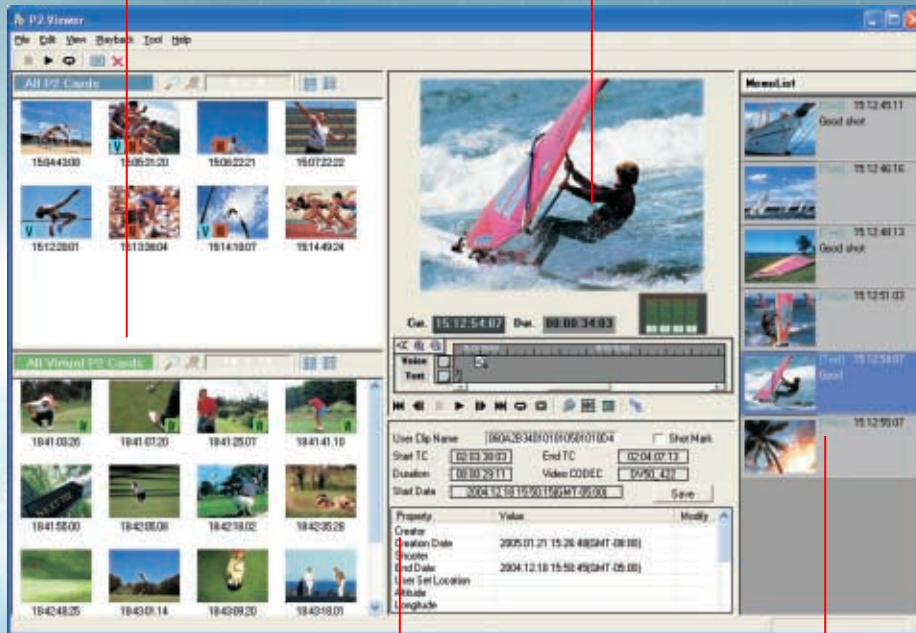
P2 Viewer

File Edit View Playback Tool Help

All P2 Cards

15:04:43:00 15:05:21:20 15:06:22:21 15:07:22:02
15:12:28:01 15:13:36:04 15:14:18:07 15:14:49:24

All Virtual P2 Cards

18:41:00:26 18:41:07:20 18:41:25:07 18:41:41:10
18:41:58:00 18:42:05:08 18:42:18:02 18:42:35:28
18:42:48:25 18:43:01:14 18:43:09:20 18:43:18:01

Cur. 15:12:54:07 Dur. 00:00:34:03

Voice
Text

User Clip Name 060A2B340101010501010D4
Shot Mark
Start TC 02:03:39:03
End TC 02:04:07:13
Duration 00:00:29:11
Video CODEC DV50_422
Start Date 2004.12.18 15:50:45(GMT-05:00)
Save

| Property | Value | Modify |
|---|---|---|
| Creator | | |
| Creation Date | 2005.01.21 15:26:48(GMT-08:00) | |
| Shooter | | |
| End Date | 2004.12.18 15:50:49(GMT-05:00) | |
| User Set Location | | |
| Altitude | | |
| Longitude | | |

MemoList

[Text] 15:12:45:11 Good shot
[Text] 15:12:46:16
[Text] 15:12:48:13 Good shot
[Voice] 15:12:51:03
[Text] 15:12:54:07 Good
[Voice] 15:12:55:07